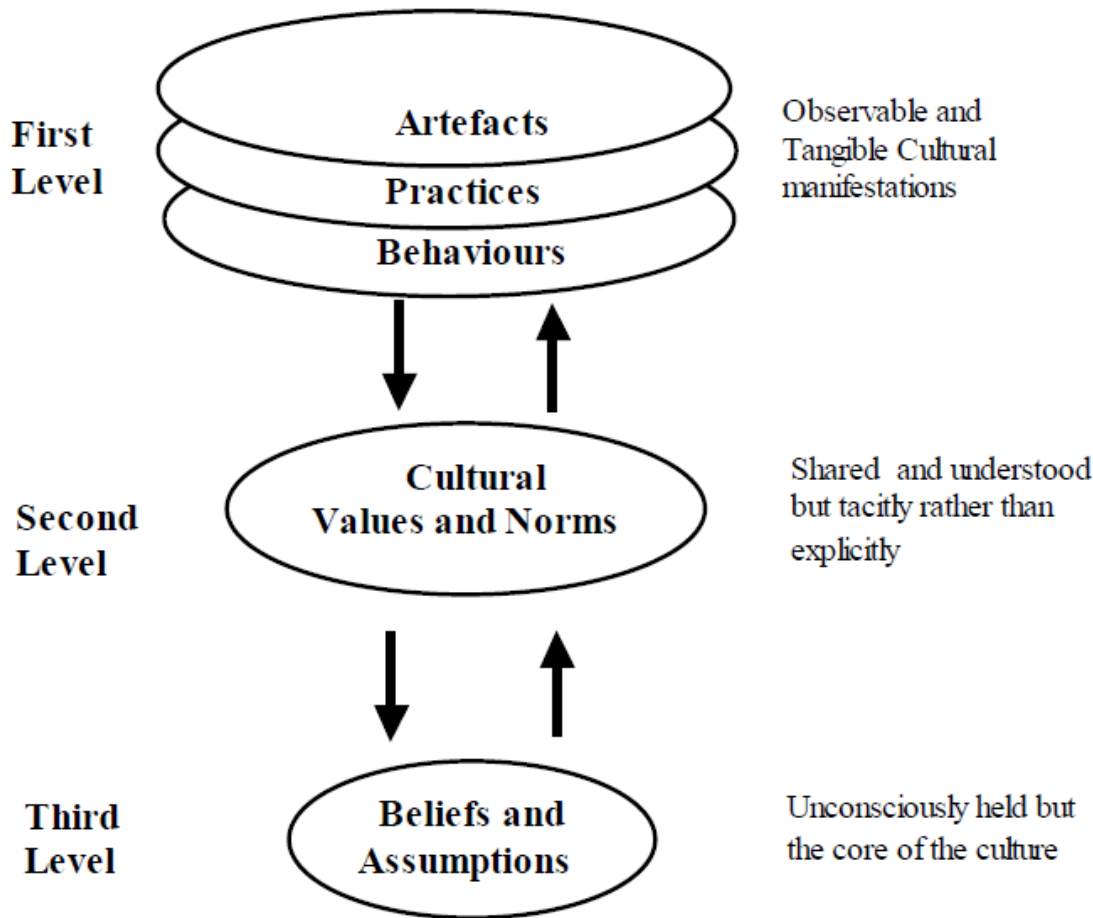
First Level

Artefacts

Practices

Behaviours

Observable and Tangible Cultural manifestations

Second Level

Cultural Values and Norms

Shared and understood but tacitly rather than explicitly

Third Level

Beliefs and Assumptions

Unconsciously held but the core of the culture